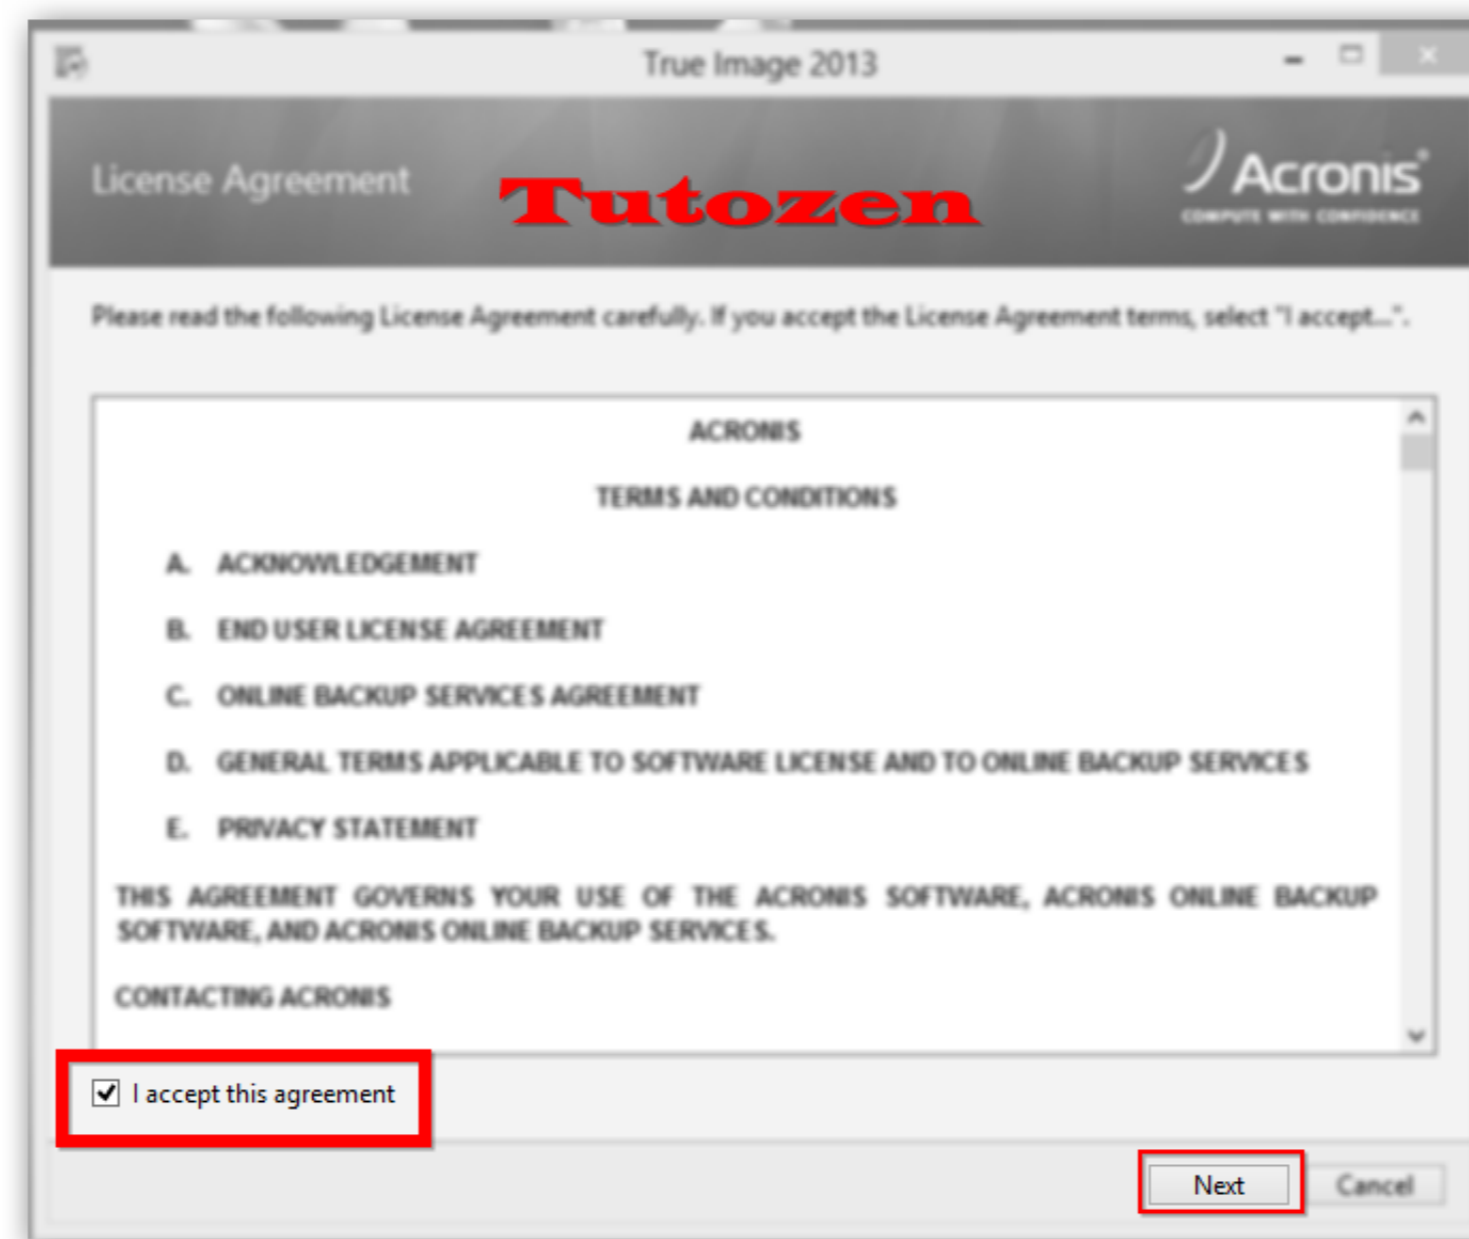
True Image 2013

License Agreement

Tutozen

Acronis
COMPUTE WITH CONFIDENCE

Please read the following License Agreement carefully. If you accept the License Agreement terms, select "I accept...".

ACRONIS

TERMS AND CONDITIONS

A. ACKNOWLEDGEMENT

B. END USER LICENSE AGREEMENT

C. ONLINE BACKUP SERVICES AGREEMENT

D. GENERAL TERMS APPLICABLE TO SOFTWARE LICENSE AND TO ONLINE BACKUP SERVICES

E. PRIVACY STATEMENT

THIS AGREEMENT GOVERNS YOUR USE OF THE ACRONIS SOFTWARE, ACRONIS ONLINE BACKUP SOFTWARE, AND ACRONIS ONLINE BACKUP SERVICES.

CONTACTING ACRONIS

I accept this agreement

Next

Cancel